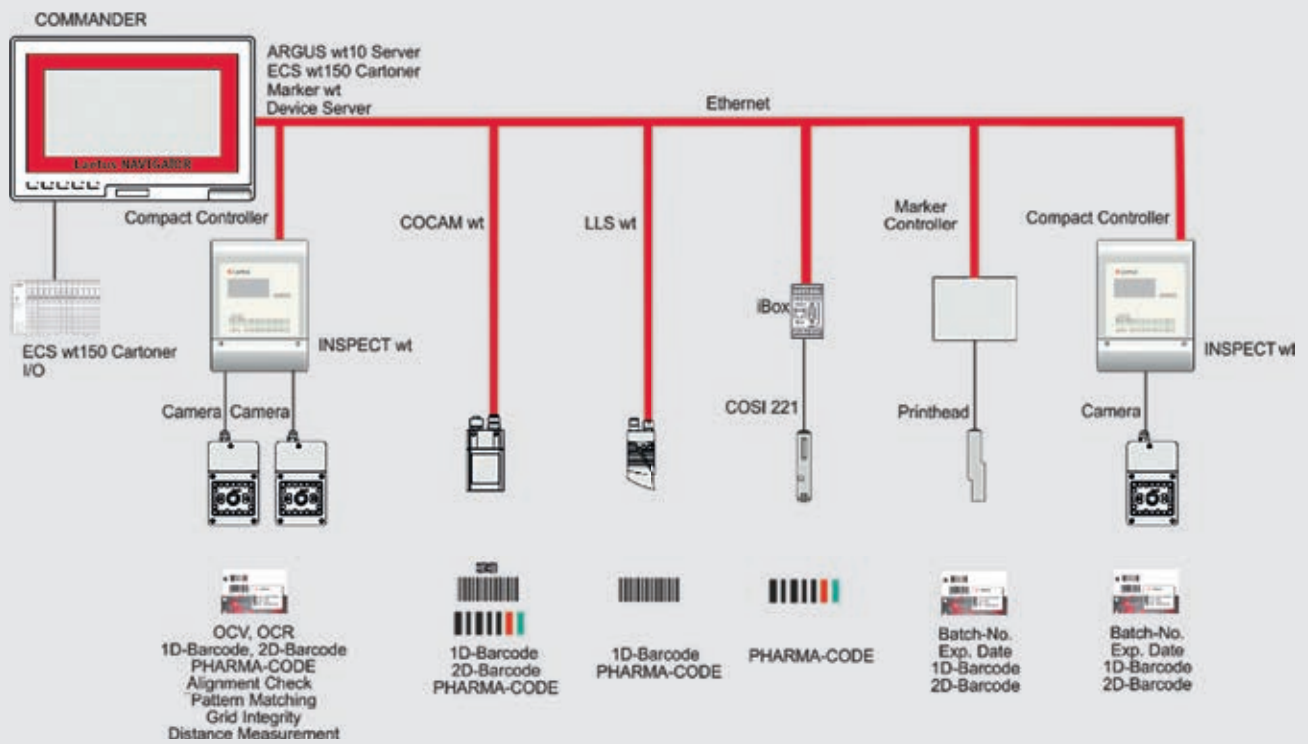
COMMANDER

ARGUS wt10 Server
ECS wt150 Cartoner
Marker wt
Device Server

Ethernet

Laetus NAVIGATOR

Compact Controller

ECS wt150 Cartoner
I/O

INSPECT wt

Camera Camera

COCAM wt

LLS wt

iBox

COSI 221

Marker
Controller

Printhead

Compact Controller

INSPECT wt

Camera

OCV, OCR
1D-Barcode, 2D-Barcode
PHARMA-CODE
Alignment Check
Pattern Matching
Grid Integrity
Distance Measurement

1D-Barcode
2D-Barcode
PHARMA-CODE

1D-Barcode
PHARMA-CODE

PHARMA-CODE

Batch-No.
Exp. Date
1D-Barcode
2D-Barcode

Batch-No.
Exp. Date
1D-Barcode
2D-Barcode